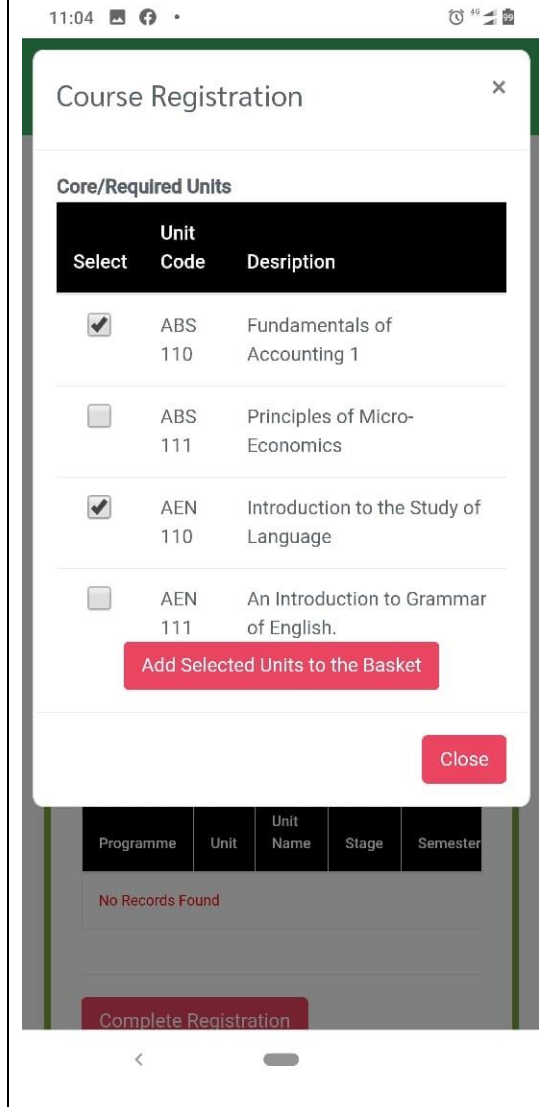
11:04

Course Registration ×

Core/Required Units

| Select | Unit Code | Desription |
|---|---|---|
| ✔ | ABS 110 | Fundamentals of Accounting 1 |
| | ABS 111 | Principles of Micro-Economics |
| ✔ | AEN 110 | Introduction to the Study of Language |
| | AEN 111 | An Introduction to Grammar of English. |

Add Selected Units to the Basket

Close

| Programme | Unit | Unit Name | Stage | Semester |
|---|---|---|---|---|
| No Records Found | | | | |

Complete Registration